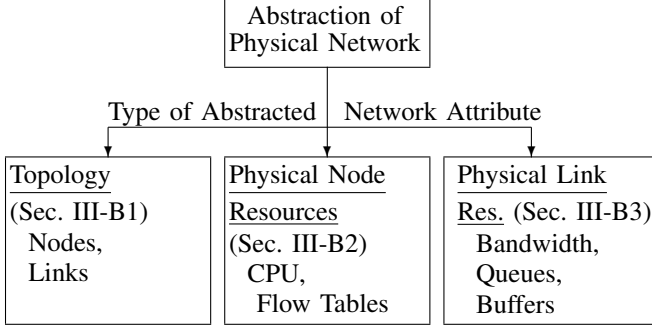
Abstraction of Physical Network

Type of Abstracted Network Attribute

Topology
(Sec. III-B1)
Nodes,
Links

Physical Node Resources
(Sec. III-B2)
CPU,
Flow Tables

Physical Link Res. (Sec. III-B3)
Bandwidth,
Queues,
Buffers